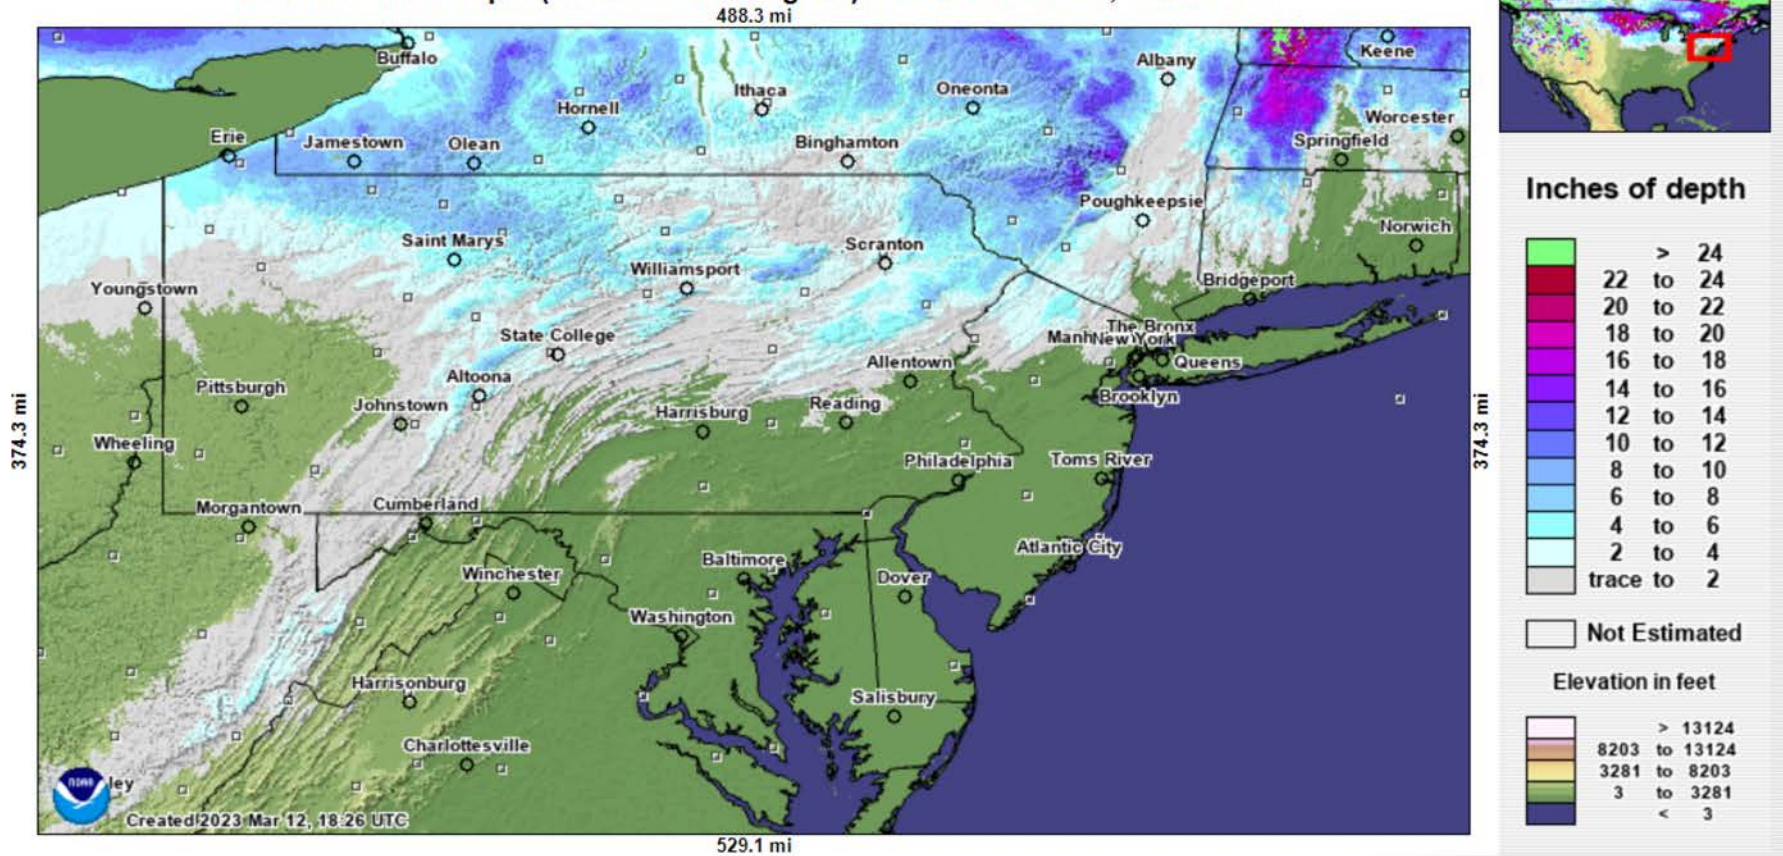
488.3 mi

Buffalo
Erie
Jamestown
Olean
Hornell
Ithaca
Binghamton
Oneonta
Albany
Keene
Worcester
Springfield
Norwich
Poughkeepsie
Bridgeport
Youngstown
Saint Marys
Williamsport
Scranton
State College
Pittsburgh
Altoona
Johnstown
Harrisburg
Reading
Allentown
Manh New York
The Bronx
Queens
Brooklyn
Wheeling
Philadelphia
Toms River
Morgantown
Cumberland
Atlantic City
Winchester
Baltimore
Dover
Washington
Harrisonburg
Salisbury
Charlottesville
ley
NOAA
Created 2023 Mar 12, 18:26 UTC

374.3 mi
374.3 mi
529.1 mi

Inches of depth

| | |
|---|---|
| | > 24 |
| | 22 to 24 |
| | 20 to 22 |
| | 18 to 20 |
| | 16 to 18 |
| | 14 to 16 |
| | 12 to 14 |
| | 10 to 12 |
| | 8 to 10 |
| | 6 to 8 |
| | 4 to 6 |
| | 2 to 4 |
| | trace to 2 |

Not Estimated

Elevation in feet

| | |
|---|---|
| | > 13124 |
| | 8203 to 13124 |
| | 3281 to 8203 |
| | 3 to 3281 |
| | < 3 |